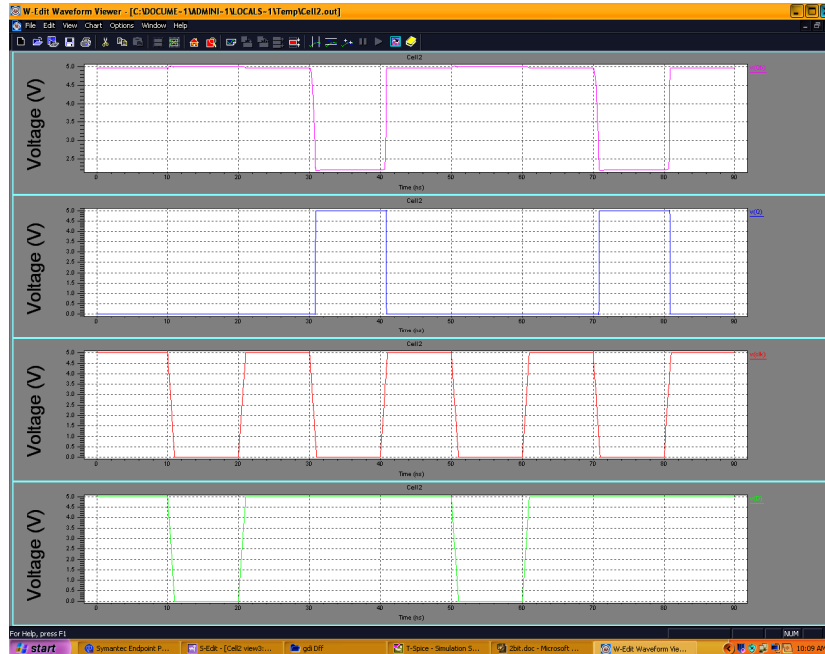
W-Edit Waveform Viewer - [C:\DOCUME~1\ADMINI~1\LOCALS~1\Temp\Cell2.out]
File Edit View Chart Options Window Help

Cell2
Voltage (V)
5.0
4.5
4.0
3.5
3.0
2.5
v(Y)
0 10 20 30 40 50 60 70 80 90
Time (ns)

Cell2
Voltage (V)
5.0 4.5 4.0 3.5 3.0 2.5 2.0 1.5 1.0 0.5 0.0
v(C)
0 10 20 30 40 50 60 70 80 90
Time (ns)

Cell2
Voltage (V)
5.0 4.5 4.0 3.5 3.0 2.5 2.0 1.5 1.0 0.5 0.0
v(B)
0 10 20 30 40 50 60 70 80 90
Time (ns)

Cell2
Voltage (V)
5.0 4.5 4.0 3.5 3.0 2.5 2.0 1.5 1.0 0.5 0.0
v(A)
0 10 20 30 40 50 60 70 80 90
Time (ns)

For Help, press F1
NUM
start
Symantec Endpoint P...
S-Edit - [Cell2 view3:...
gdi Diff
T-Spice - Simulation S...
2bit.doc - Microsoft ...
W-Edit Waveform Vie...
10:09 AM